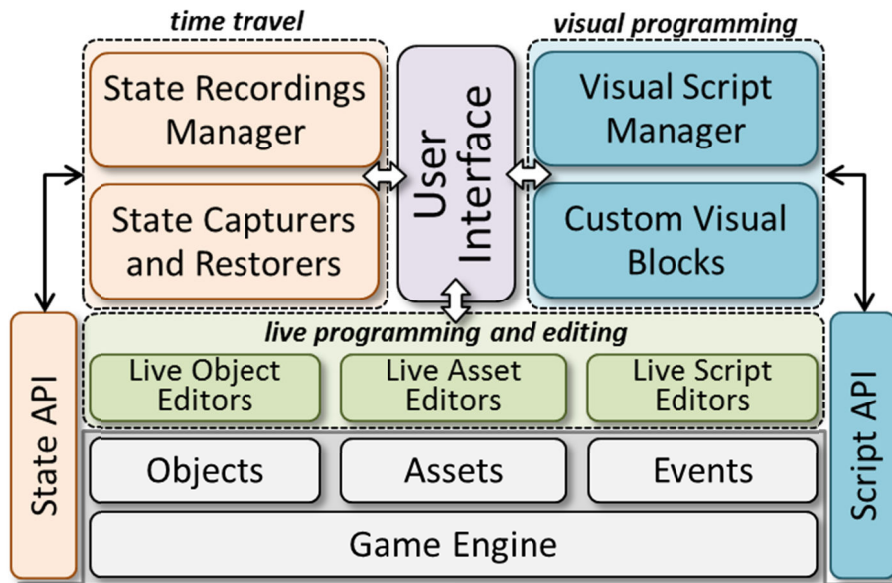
time travel

State Recordings Manager

State Capturers and Restorers

User Interface

visual programming

Visual Script Manager

Custom Visual Blocks

State API

live programming and editing

Live Object Editors

Live Asset Editors

Live Script Editors

Script API

Objects

Assets

Events

Game Engine